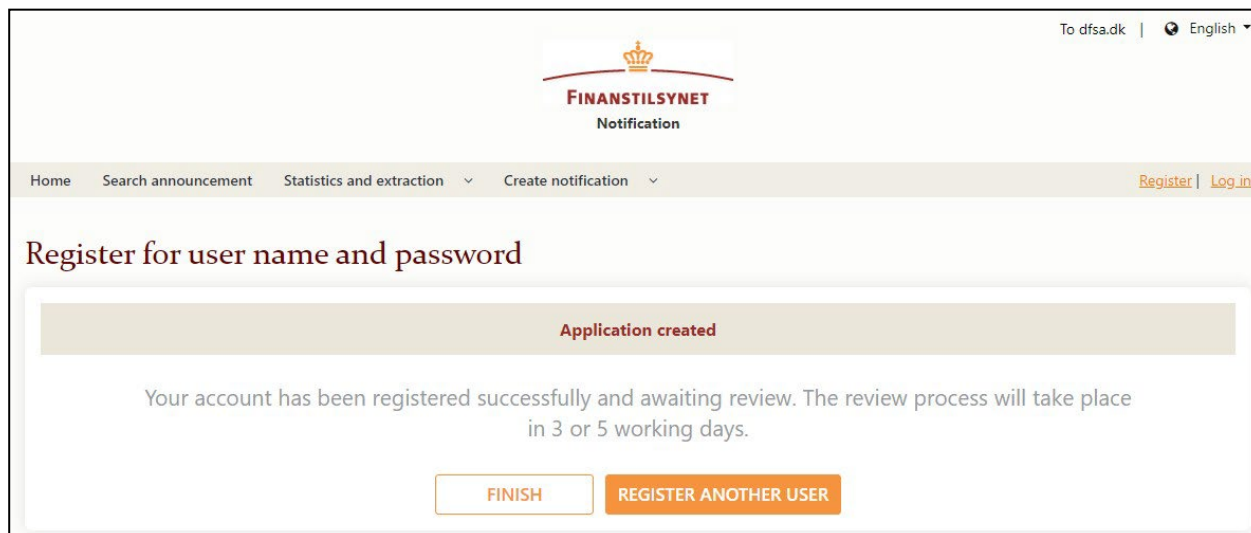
To dfsa.dk | English

FINANSTILSYNET
Notification

Home Search announcement Statistics and extraction Create notification

Register | Log in

Register for user name and password

Application created

Your account has been registered successfully and awaiting review. The review process will take place in 3 or 5 working days.

FINISH

REGISTER ANOTHER USER